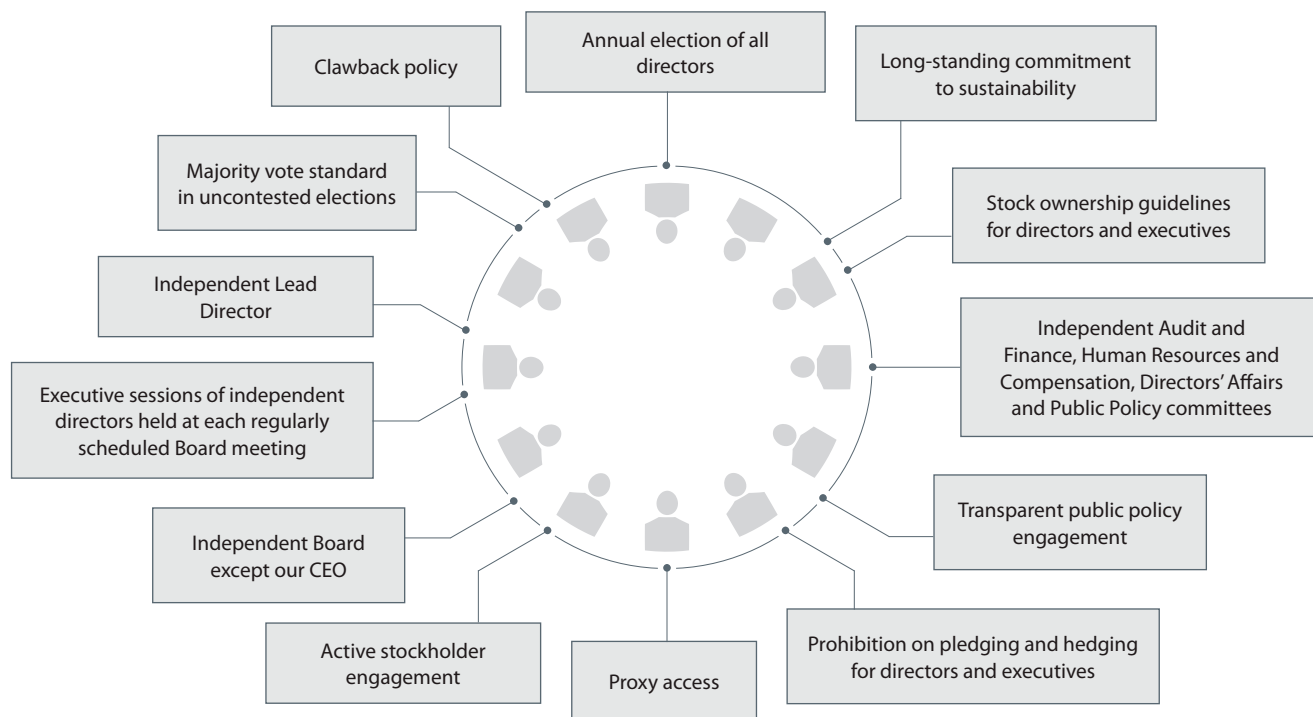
Clawback policy

Annual election of all directors

Long-standing commitment to sustainability

Majority vote standard in uncontested elections

Stock ownership guidelines for directors and executives

Independent Lead Director

Independent Audit and Finance, Human Resources and Compensation, Directors' Affairs and Public Policy committees

Executive sessions of independent directors held at each regularly scheduled Board meeting

Transparent public policy engagement

Independent Board except our CEO

Active stockholder engagement

Proxy access

Prohibition on pledging and hedging for directors and executives